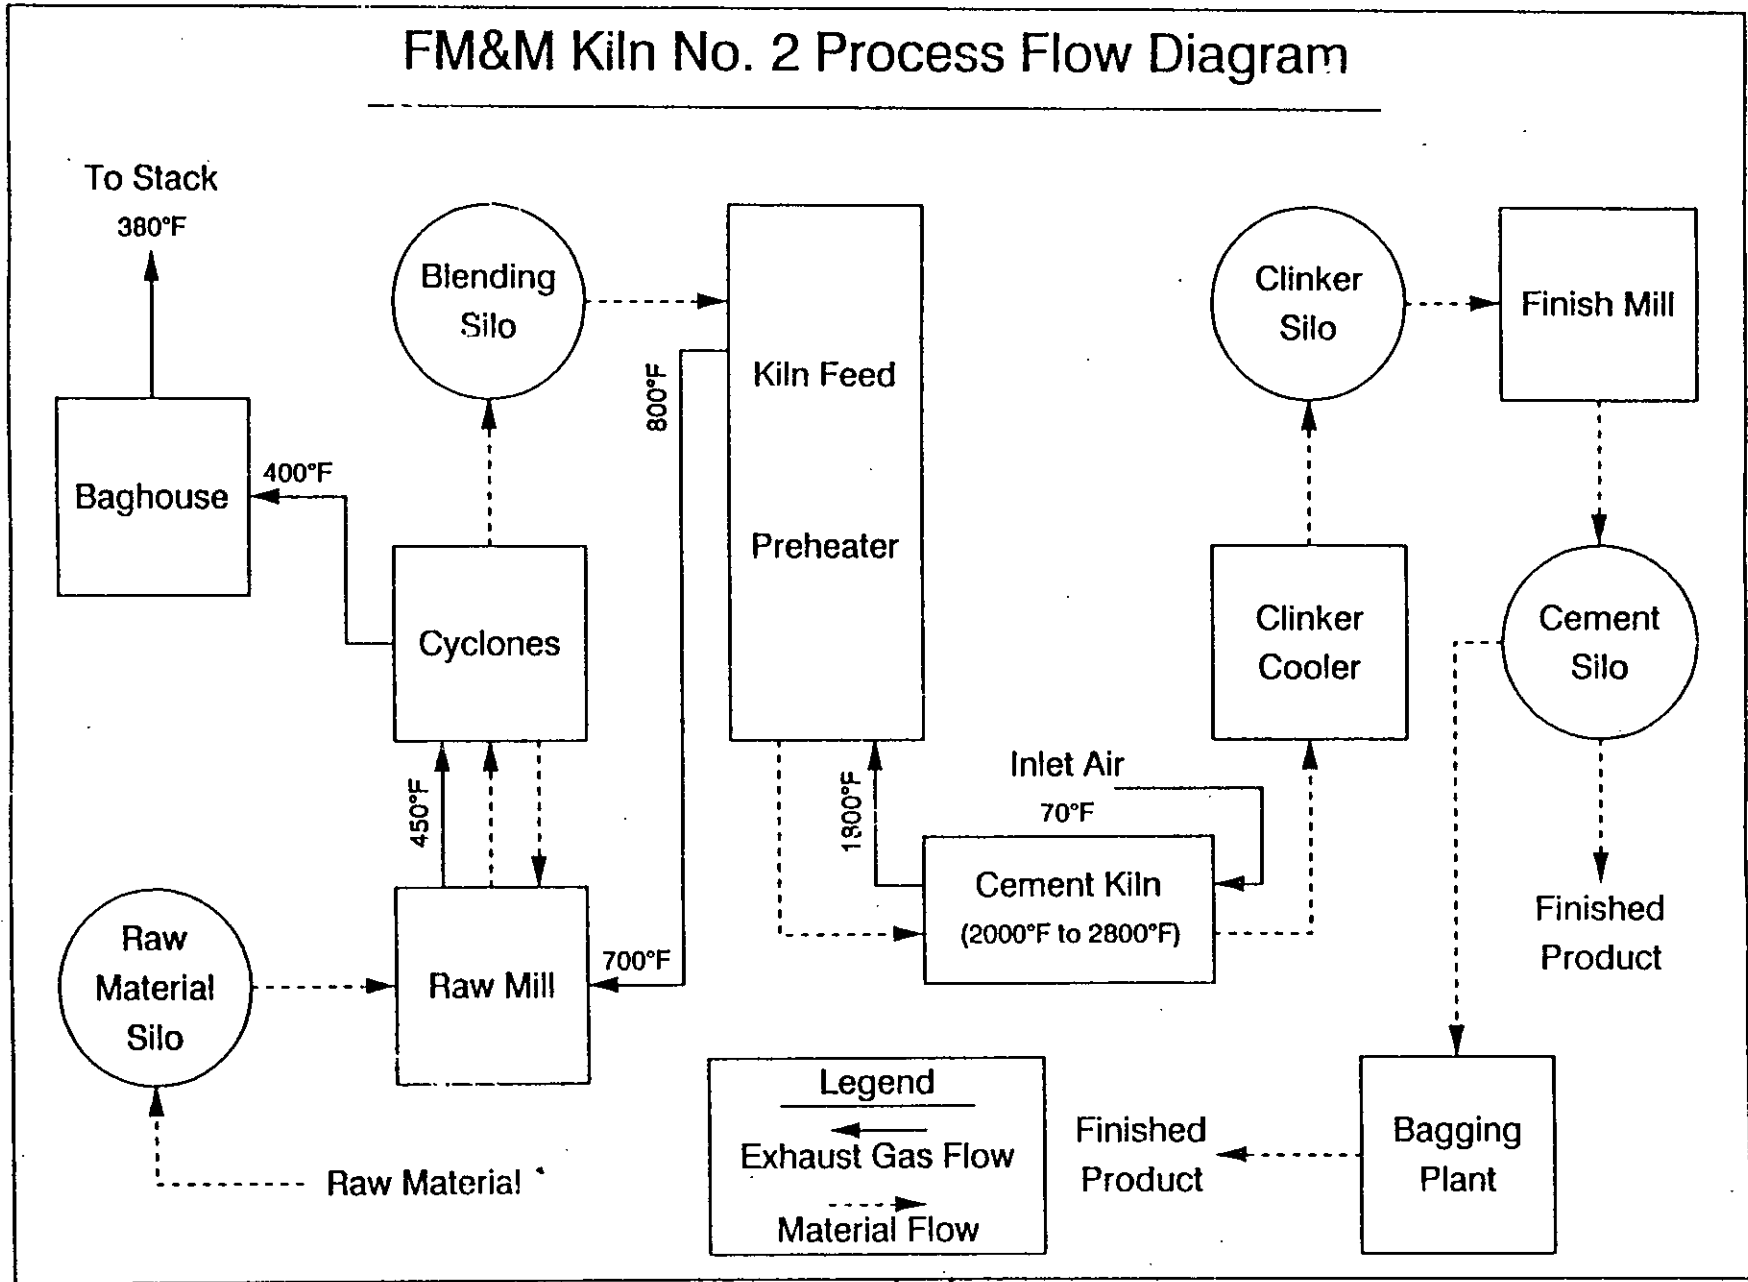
FM&M Kiln No. 2 Process Flow Diagram

To Stack
380°F

Blending Silo

Kiln Feed

Preheater

800°F

Clinker Silo

Finish Mill

Baghouse

400°F

Cyclones

Clinker Cooler

Cement Silo

450°F

1900°F

Inlet Air
70°F

Cement Kiln
(2000°F to 2800°F)

Finished Product

Raw Material Silo

Raw Mill

700°F

Legend
Exhaust Gas Flow
Material Flow

Finished Product

Bagging Plant

Raw Material